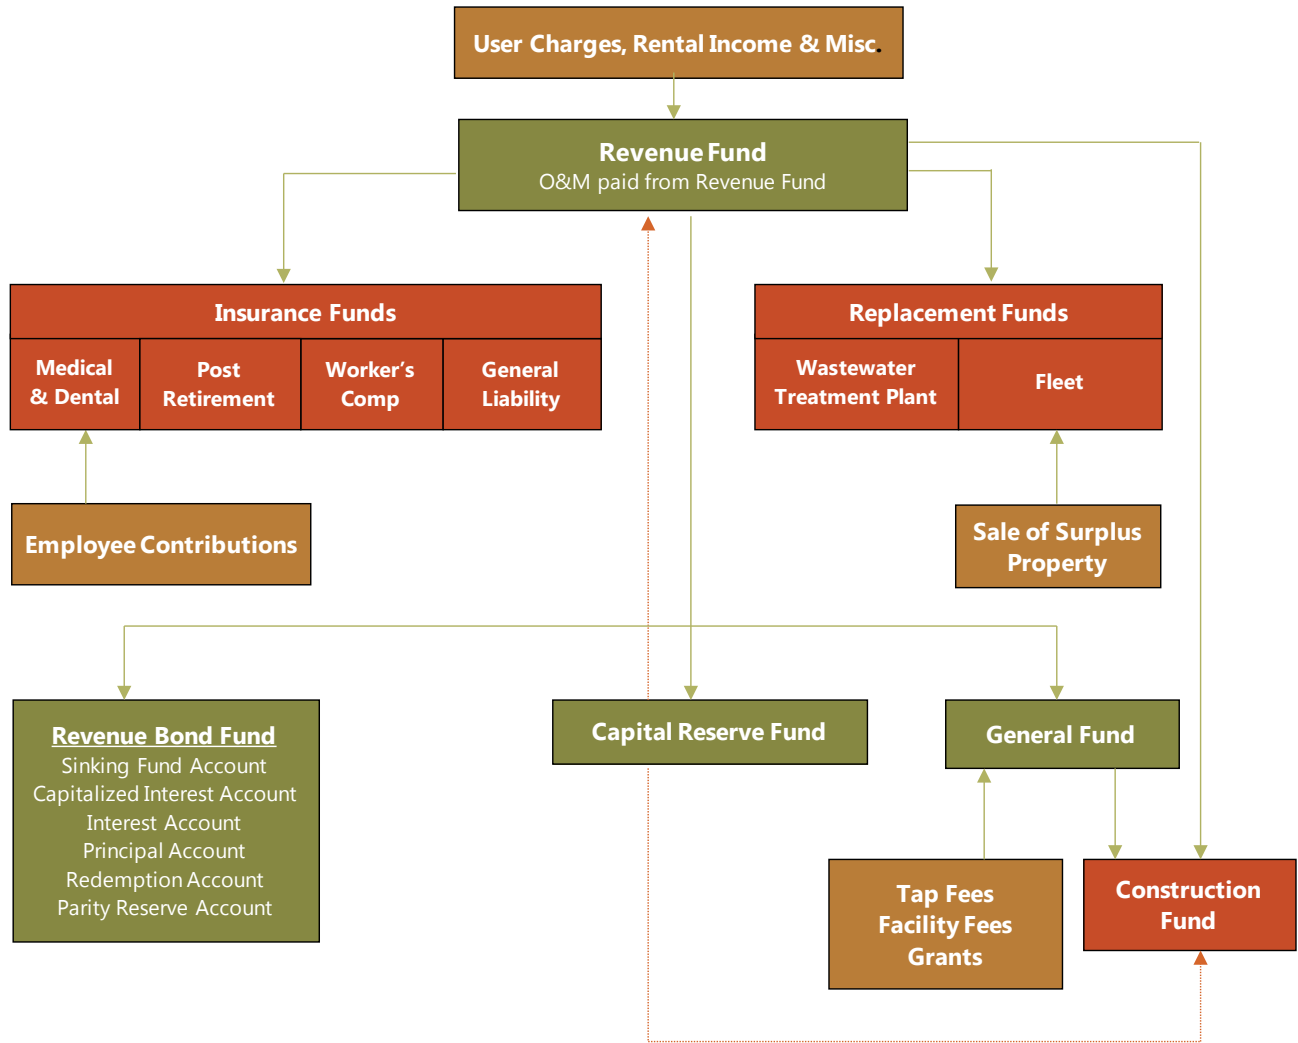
User Charges, Rental Income & Misc.

Revenue Fund
O&M paid from Revenue Fund

Insurance Funds

| Medical & Dental | Post Retirement | Worker's Comp | General Liability |
|---|---|---|---|

Replacement Funds

| Wastewater Treatment Plant | Fleet |
|---|---|

Employee Contributions

Sale of Surplus Property

Revenue Bond Fund
Sinking Fund Account
Capitalized Interest Account
Interest Account
Principal Account
Redemption Account
Parity Reserve Account

Capital Reserve Fund

General Fund

Tap Fees
Facility Fees
Grants

Construction Fund